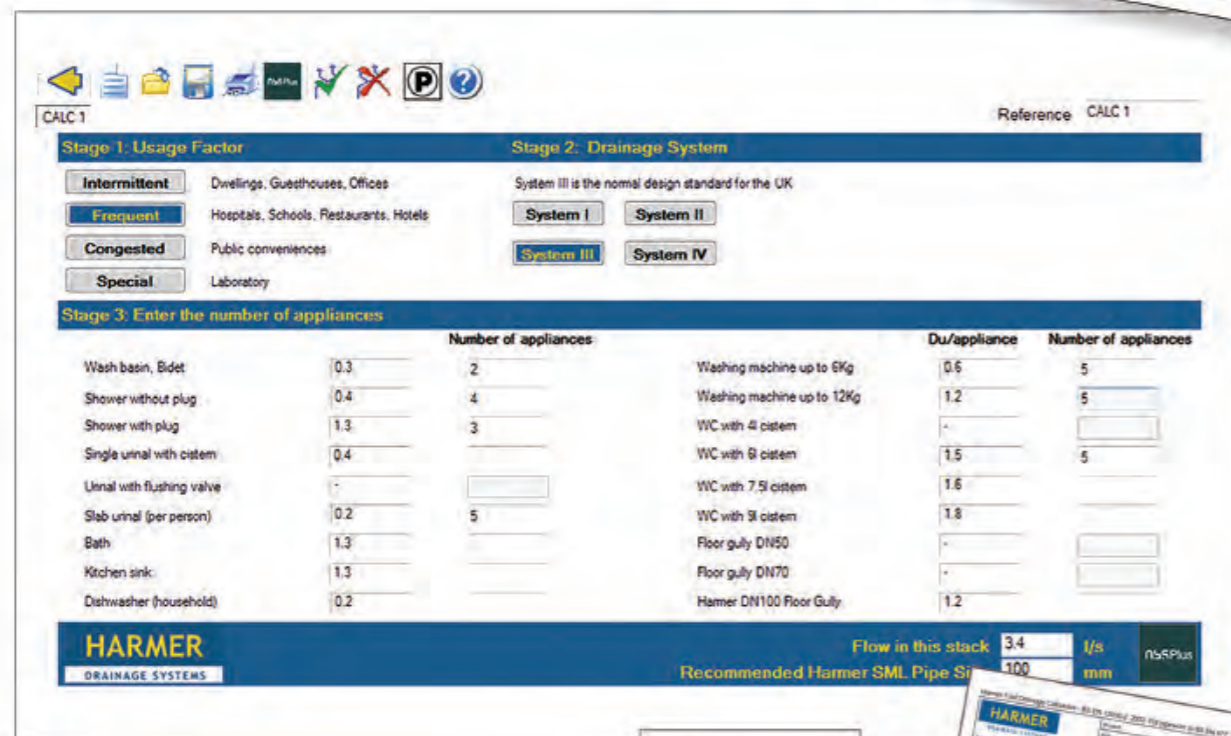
CALC 1

Reference CALC 1

Stage 1: Usage Factor

Stage 2: Drainage System

Intermittent Dwellings, Guesthouses, Offices

Frequent Hospitals, Schools, Restaurants, Hotels

Congested Public conveniences

Special Laboratory

System III is the normal design standard for the UK

System I System II

System III System IV

Stage 3: Enter the number of appliances

| | | Number of appliances | | Du/appliance | Number of appliances |
|---|---|---|---|---|---|
| Wash basin, Bidet | 0.3 | 2 | Washing machine up to 6Kg | 0.6 | 5 |
| Shower without plug | 0.4 | 4 | Washing machine up to 12Kg | 1.2 | 5 |
| Shower with plug | 1.3 | 3 | WC with 4l cistern | - | |
| Single urinal with cistern | 0.4 | | WC with 6l cistern | 1.5 | 5 |
| Urinal with flushing valve | - | | WC with 7.5l cistern | 1.6 | |
| Slab urinal (per person) | 0.2 | 5 | WC with 9l cistern | 1.8 | |
| Bath | 1.3 | | Floor gully DN50 | - | |
| Kitchen sink | 1.3 | | Floor gully DN70 | - | |
| Dishwasher (household) | 0.2 | | Harmer DN100 Floor Gully | 1.2 | |

HARMER
DRAINAGE SYSTEMS

Flow in this stack 3.4 l/s
Recommended Harmer SML Pipe Si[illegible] 100 mm

HARMER